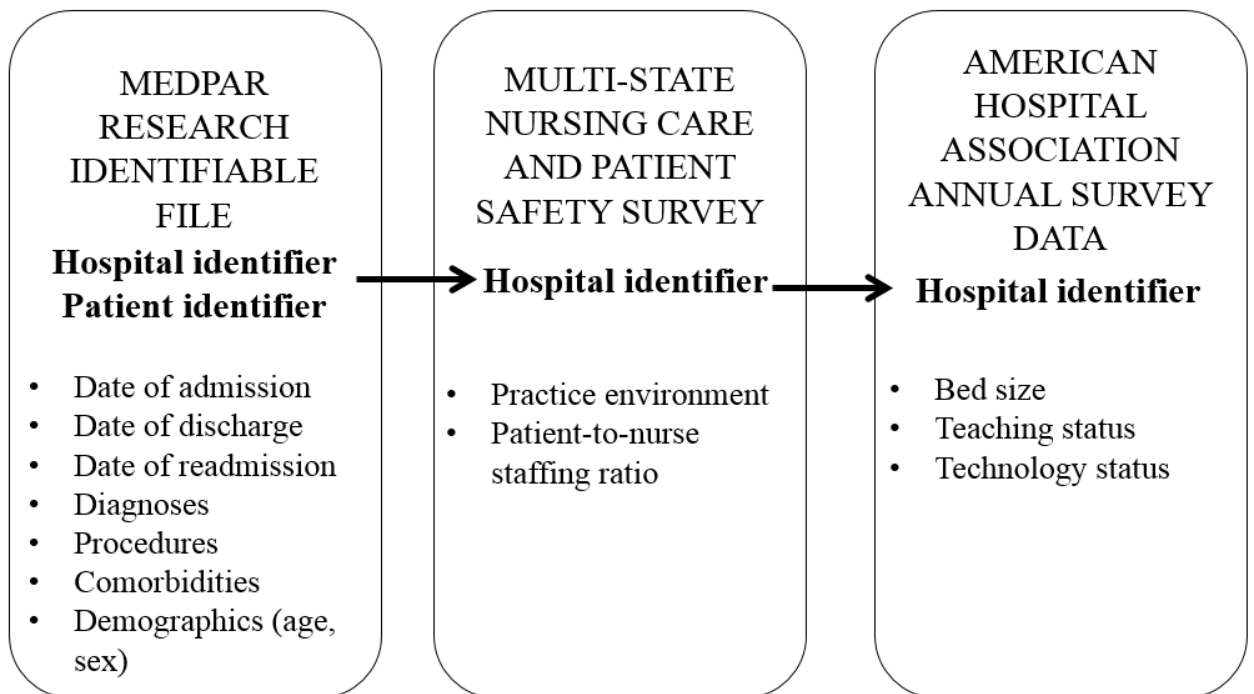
MEDPAR RESEARCH IDENTIFIABLE FILE
**Hospital identifier**
**Patient identifier**

- Date of admission
- Date of discharge
- Date of readmission
- Diagnoses
- Procedures
- Comorbidities
- Demographics (age, sex)

MULTI-STATE NURSING CARE AND PATIENT SAFETY SURVEY
**Hospital identifier**

- Practice environment
- Patient-to-nurse staffing ratio

AMERICAN HOSPITAL ASSOCIATION ANNUAL SURVEY DATA
**Hospital identifier**

- Bed size
- Teaching status
- Technology status